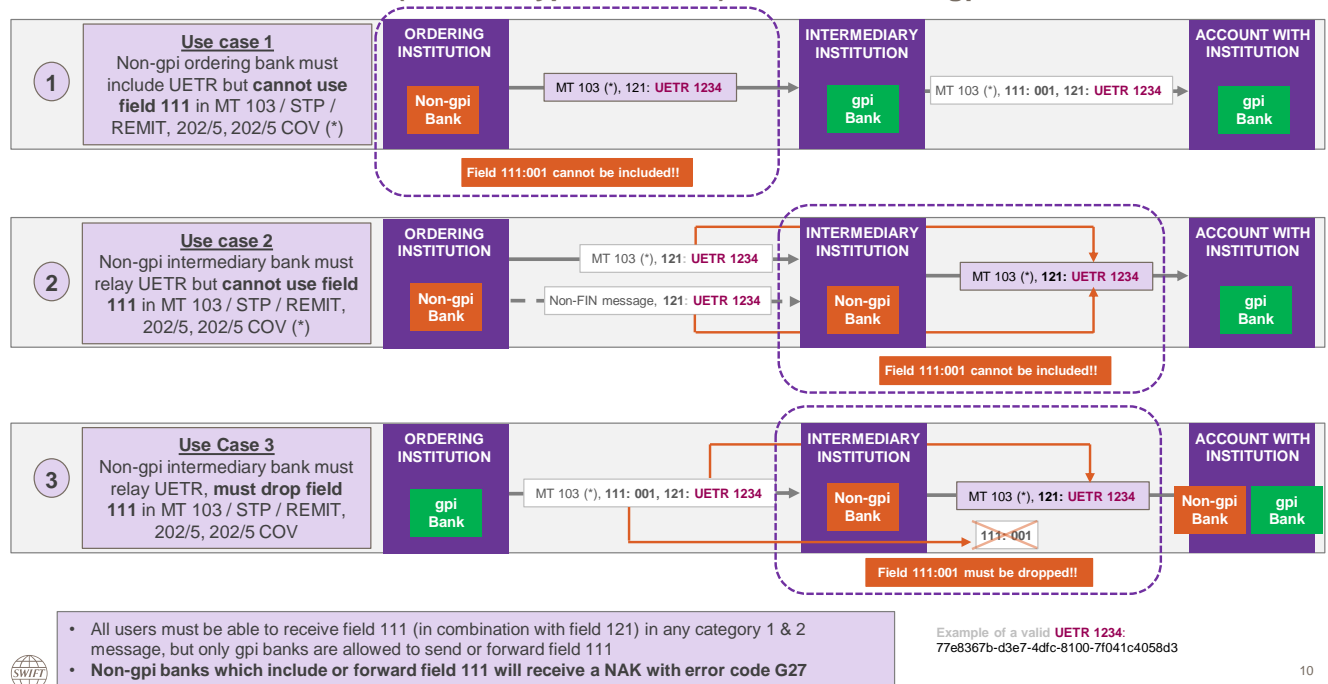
1

Use case 1
Non-gpi ordering bank must include UETR but cannot use field 111 in MT 103 / STP / REMIT, 202/5, 202/5 COV (*)

ORDERING INSTITUTION

Non-gpi Bank

MT 103 (*), 121: UETR 1234

Field 111:001 cannot be included!!

INTERMEDIARY INSTITUTION

gpi Bank

MT 103 (*), 111: 001, 121: UETR 1234

ACCOUNT WITH INSTITUTION

gpi Bank

2

Use case 2
Non-gpi intermediary bank must relay UETR but cannot use field 111 in MT 103 / STP / REMIT, 202/5, 202/5 COV (*)

ORDERING INSTITUTION

Non-gpi Bank

MT 103 (*), 121: UETR 1234

Non-FIN message, 121: UETR 1234

INTERMEDIARY INSTITUTION

Non-gpi Bank

MT 103 (*), 121: UETR 1234

Field 111:001 cannot be included!!

ACCOUNT WITH INSTITUTION

gpi Bank

3

Use Case 3
Non-gpi intermediary bank must relay UETR, must drop field 111 in MT 103 / STP / REMIT, 202/5, 202/5 COV

ORDERING INSTITUTION

gpi Bank

MT 103 (*), 111: 001, 121: UETR 1234

INTERMEDIARY INSTITUTION

Non-gpi Bank

MT 103 (*), 121: UETR 1234

111: 001

Field 111:001 must be dropped!!

ACCOUNT WITH INSTITUTION

Non-gpi Bank

gpi Bank

• All users must be able to receive field 111 (in combination with field 121) in any category 1 & 2 message, but only gpi banks are allowed to send or forward field 111
• Non-gpi banks which include or forward field 111 will receive a NAK with error code G27

Example of a valid UETR 1234:
77e8367b-d3e7-4dfc-8100-7f041c4058d3

SWIFT

10